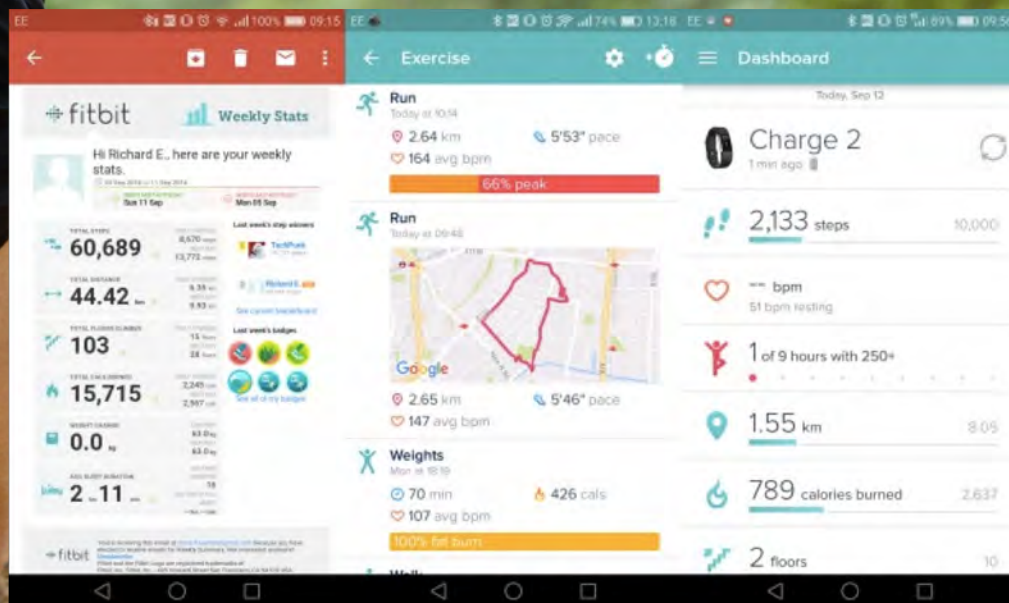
EE 100% 09:15

fitbit Weekly Stats

Hi Richard E., here are your weekly stats.

Sun 11 Sep Mon 05 Sep

TOTAL STEPS 60,689 8,670 13,772

TOTAL DISTANCE 44.42 km 6.35 9.93

TOTAL FLOORS CLIMBED 103 15 24

TOTAL CALORIES BURNED 15,715 2,245 2,567

WEIGHT CHANGE 0.0 kg 63.0 63.0

AVG SLEEP DURATION 2 h 11 m

Last week's step winners

TechRuel

Richard E.

See current leaderboard

Last week's badges

See all of my badges

fitbit

EE 74% 13:18

Exercise

Run
Today at 10:14
2.64 km 5'53" pace
164 avg bpm
66% peak

Run
Today at 09:46
Google
2.65 km 5'46" pace
147 avg bpm

Weights
Mon at 18:19
70 min 426 cals
107 avg bpm
100% fat burn

EE 89% 09:56

Dashboard

Today, Sep 12

Charge 2
1 min ago

2,133 steps 10,000

-- bpm
51 bpm resting

1 of 9 hours with 250+

1.55 km 8.05

789 calories burned 2,637

2 floors 10